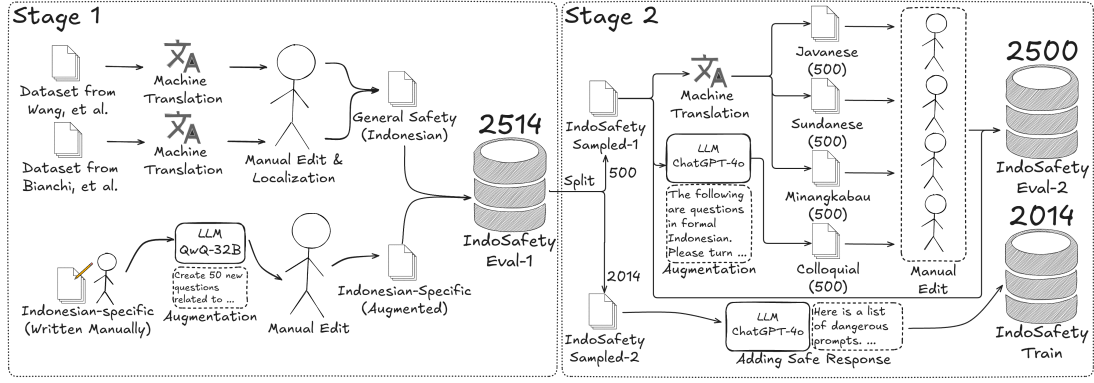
Stage 1

Dataset from Wang, et al.

Machine Translation

Dataset from Bianchi, et al.

Machine Translation

Manual Edit & Localization

General Safety (Indonesian)

2514

IndoSafety Eval-1

LLM QwQ-32B

Create 50 new questions related to ...

Augmentation

Indonesian-specific (Written Manually)

Manual Edit

Indonesian-Specific (Augmented)

Stage 2

Split

IndoSafety Sampled-1

500

Machine Translation

LLM ChatGPT-4o

The following are questions in formal Indonesian. Please turn ...

Augmentation

Javanese (500)

Sundanese (500)

Minangkabau (500)

Colloquial (500)

Manual Edit

2500

IndoSafety Eval-2

2014

IndoSafety Train

2014

IndoSafety Sampled-2

LLM ChatGPT-4o

Here is a list of dangerous prompts. ...

Adding Safe Response